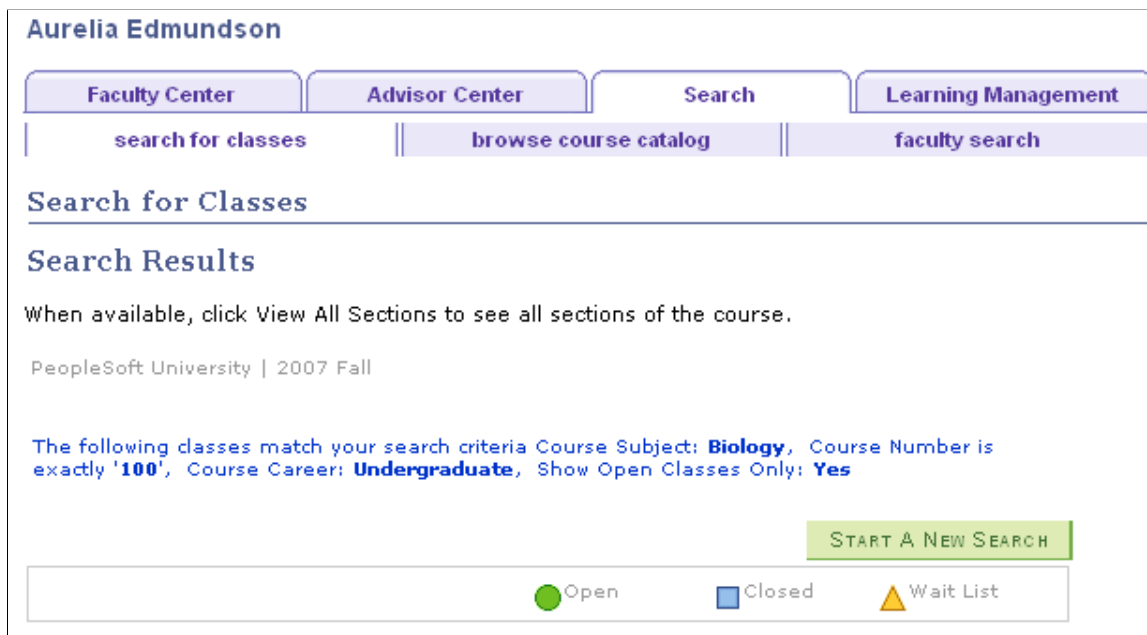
Aurelia Edmundson

Faculty Center | Advisor Center | Search | Learning Management

search for classes | browse course catalog | faculty search

Search for Classes

Search Results

When available, click View All Sections to see all sections of the course.

PeopleSoft University | 2007 Fall

The following classes match your search criteria Course Subject: Biology, Course Number is exactly '100', Course Career: Undergraduate, Show Open Classes Only: Yes

START A NEW SEARCH

Open Closed Wait List